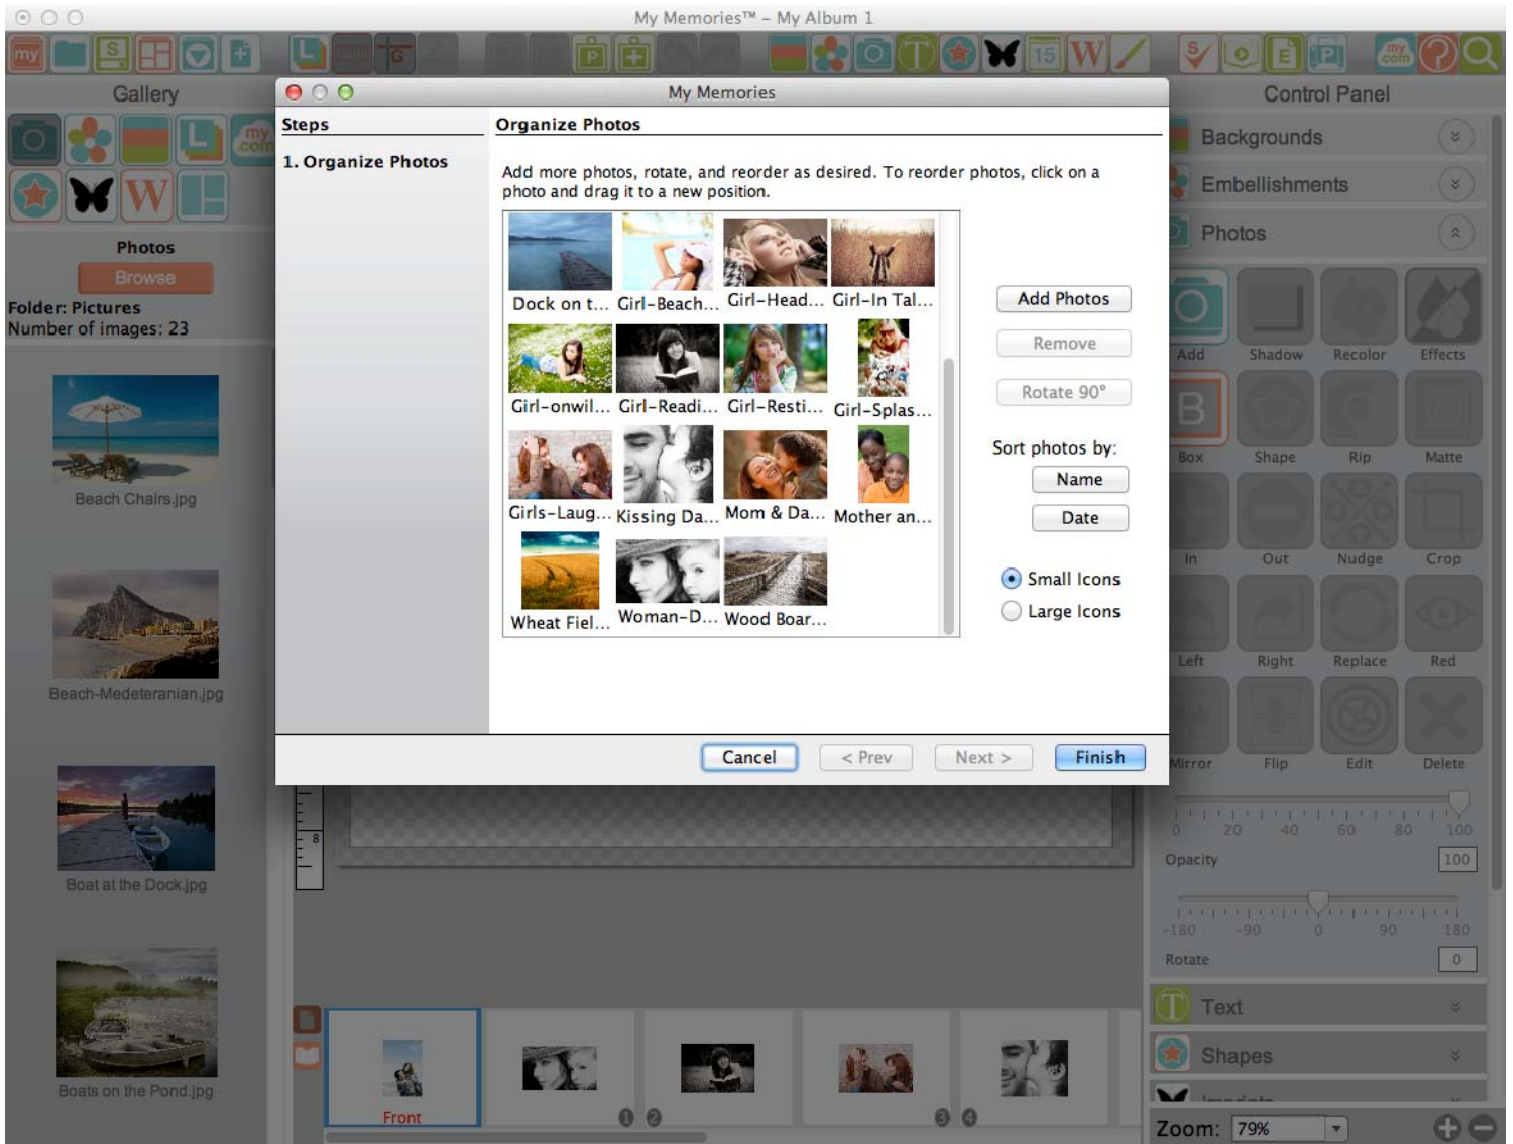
My Memories™ – My Album 1

Gallery

Photos

Browse

Folder: Pictures
Number of images: 23

Beach Chairs.jpg

Beach-Medeteranian.jpg

Boat at the Dock.jpg

Boats on the Pond.jpg

My Memories

Steps

1. Organize Photos

Organize Photos

Add more photos, rotate, and reorder as desired. To reorder photos, click on a photo and drag it to a new position.

Dock on t... Girl-Beach... Girl-Head... Girl-In Tal...

Girl-onwil... Girl-Readi... Girl-Resti... Girl-Splas...

Girls-Laug... Kissing Da... Mom & Da... Mother an...

Wheat Fiel... Woman-D... Wood Boar...

Add Photos

Remove

Rotate 90°

Sort photos by:

Name

Date

Small Icons

Large Icons

Cancel

< Prev

Next >

Finish

Control Panel

Backgrounds

Embellishments

Photos

Add Shadow Recolor Effects

Box Shape Rip Matte

In Out Nudge Crop

Left Right Replace Red

Mirror Flip Edit Delete

0 20 40 60 80 100

Opacity 100

-180 -90 0 90 180

Rotate 0

Text

Shapes

Zoom: 79%

Front

1 2 3 4